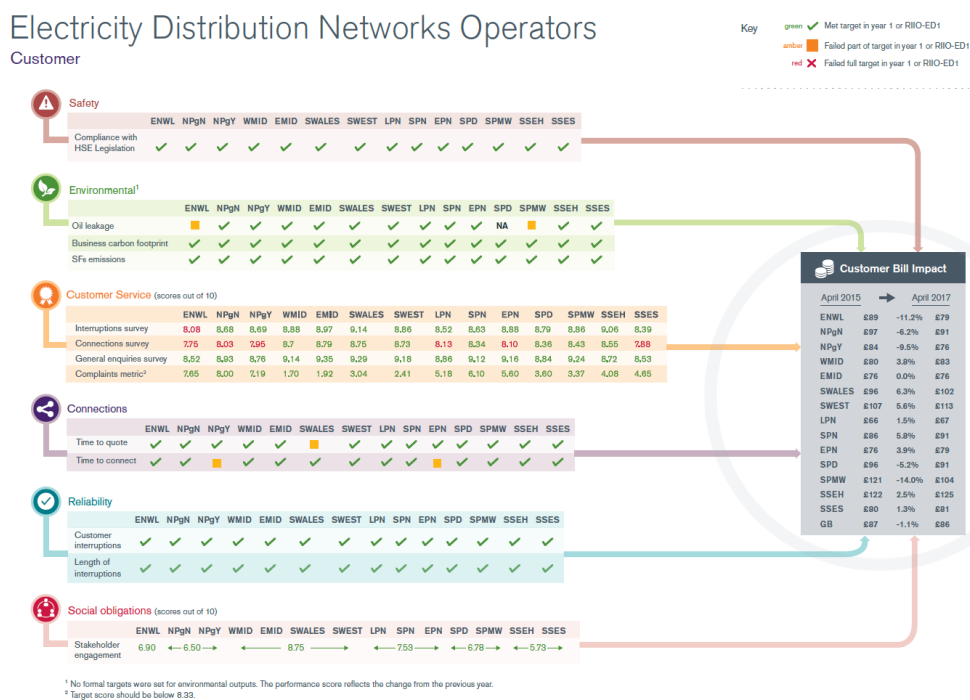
Electricity Distribution Networks Operators

Customer

Key
green ✓ Met target in year 1 or RIIO-ED1
amber Failed part of target in year 1 or RIIO-ED1
red ✗ Failed full target in year 1 or RIIO-ED1

Safety

| | ENWL | NPgN | NPgY | WMID | EMID | SWALES | SWEST | LPN | SPN | EPN | SPD | SPMW | SSEH | SSES |
|---|---|---|---|---|---|---|---|---|---|---|---|---|---|---|
| Compliance with HSE Legislation | ✓ | ✓ | ✓ | ✓ | ✓ | ✓ | ✓ | ✓ | ✓ | ✓ | ✓ | ✓ | ✓ | ✓ |

Environmental¹

| | ENWL | NPgN | NPgY | WMID | EMID | SWALES | SWEST | LPN | SPN | EPN | SPD | SPMW | SSEH | SSES |
|---|---|---|---|---|---|---|---|---|---|---|---|---|---|---|
| Oil leakage | | ✓ | ✓ | ✓ | ✓ | ✓ | ✓ | ✓ | ✓ | ✓ | NA | | ✓ | ✓ |
| Business carbon footprint | ✓ | ✓ | ✓ | ✓ | ✓ | ✓ | ✓ | ✓ | ✓ | ✓ | ✓ | ✓ | ✓ | ✓ |
| SF₆ emissions | ✓ | ✓ | ✓ | ✓ | ✓ | ✓ | ✓ | ✓ | ✓ | ✓ | ✓ | ✓ | ✓ | ✓ |

Customer Service (scores out of 10)

| | ENWL | NPgN | NPgY | WMID | EMID | SWALES | SWEST | LPN | SPN | EPN | SPD | SPMW | SSEH | SSES |
|---|---|---|---|---|---|---|---|---|---|---|---|---|---|---|
| Interruptions survey | 8.08 | 8.68 | 8.69 | 8.88 | 8.97 | 9.14 | 8.86 | 8.52 | 8.63 | 8.88 | 8.79 | 8.86 | 9.06 | 8.39 |
| Connections survey | 7.75 | 8.03 | 7.95 | 8.7 | 8.79 | 8.75 | 8.73 | 8.13 | 8.34 | 8.10 | 8.36 | 8.43 | 8.55 | 7.88 |
| General enquiries survey | 8.52 | 8.93 | 8.76 | 9.14 | 9.35 | 9.29 | 9.18 | 8.86 | 9.12 | 9.16 | 8.84 | 9.24 | 8.72 | 8.53 |
| Complaints metric² | 7.65 | 8.00 | 7.19 | 1.70 | 1.92 | 3.04 | 2.41 | 5.18 | 6.10 | 5.60 | 3.60 | 3.37 | 4.08 | 4.65 |

Connections

| | ENWL | NPgN | NPgY | WMID | EMID | SWALES | SWEST | LPN | SPN | EPN | SPD | SPMW | SSEH | SSES |
|---|---|---|---|---|---|---|---|---|---|---|---|---|---|---|
| Time to quote | ✓ | ✓ | ✓ | ✓ | ✓ | | ✓ | ✓ | ✓ | ✓ | ✓ | ✓ | ✓ | ✓ |
| Time to connect | ✓ | ✓ | | ✓ | ✓ | ✓ | ✓ | ✓ | ✓ | | ✓ | ✓ | ✓ | ✓ |

Reliability

| | ENWL | NPgN | NPgY | WMID | EMID | SWALES | SWEST | LPN | SPN | EPN | SPD | SPMW | SSEH | SSES |
|---|---|---|---|---|---|---|---|---|---|---|---|---|---|---|
| Customer interruptions | ✓ | ✓ | ✓ | ✓ | ✓ | ✓ | ✓ | ✓ | ✓ | ✓ | ✓ | ✓ | ✓ | ✓ |
| Length of interruptions | ✓ | ✓ | ✓ | ✓ | ✓ | ✓ | ✓ | ✓ | ✓ | ✓ | ✓ | ✓ | ✓ | ✓ |

Social obligations (scores out of 10)

| | ENWL | NPgN | NPgY | WMID | EMID | SWALES | SWEST | LPN | SPN | EPN | SPD | SPMW | SSEH | SSES |
|---|---|---|---|---|---|---|---|---|---|---|---|---|---|---|
| Stakeholder engagement | 6.90 | 6.50 | | | 8.75 | | | | 7.53 | | 6.78 | | 5.73 | |

Customer Bill Impact

| | April 2015 | | April 2017 |
|---|---|---|---|
| ENWL | £89 | -11.2% | £79 |
| NPgN | £97 | -6.2% | £91 |
| NPgY | £84 | -9.5% | £76 |
| WMID | £80 | 3.8% | £83 |
| EMID | £76 | 0.0% | £76 |
| SWALES | £96 | 6.3% | £102 |
| SWEST | £107 | 5.6% | £113 |
| LPN | £66 | 1.5% | £67 |
| SPN | £86 | 5.8% | £91 |
| EPN | £76 | 3.9% | £79 |
| SPD | £96 | -5.2% | £91 |
| SPMW | £121 | -14.0% | £104 |
| SSEH | £122 | 2.5% | £125 |
| SSES | £80 | 1.3% | £81 |
| GB | £87 | -1.1% | £86 |

¹ No formal targets were set for environmental outputs. The performance score reflects the change from the previous year.
² Target score should be below 8.33.